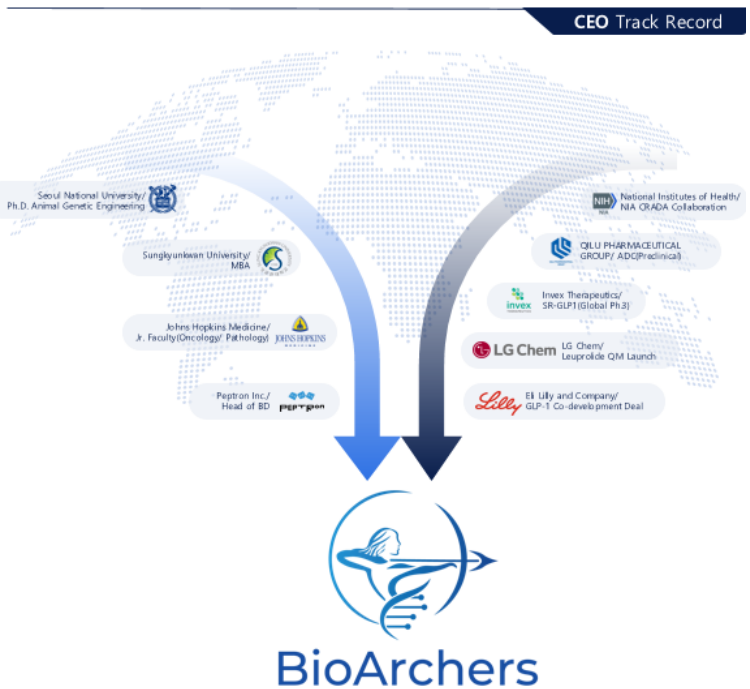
CEO Track Record

Seoul National University/
Ph.D. Animal Genetic Engineering

Sungkyunkwan University/
MBA

Johns Hopkins Medicine/
Jr. Faculty(Oncology/ Pathology) JOHNS HOPKINS

Peptron Inc./
Head of BD peptron

NIH National Institutes of Health/
NIA CRADA Collaboration

QILU PHARMACEUTICAL
GROUP/ ADC(Preclinical)

invex Invex Therapeutics/
SR-GLP1(Global Ph3)

LG Chem LG Chem/
Leuprolide QM Launch

Lilly Eli Lilly and Company/
GLP-1 Co-development Deal

BioArchers